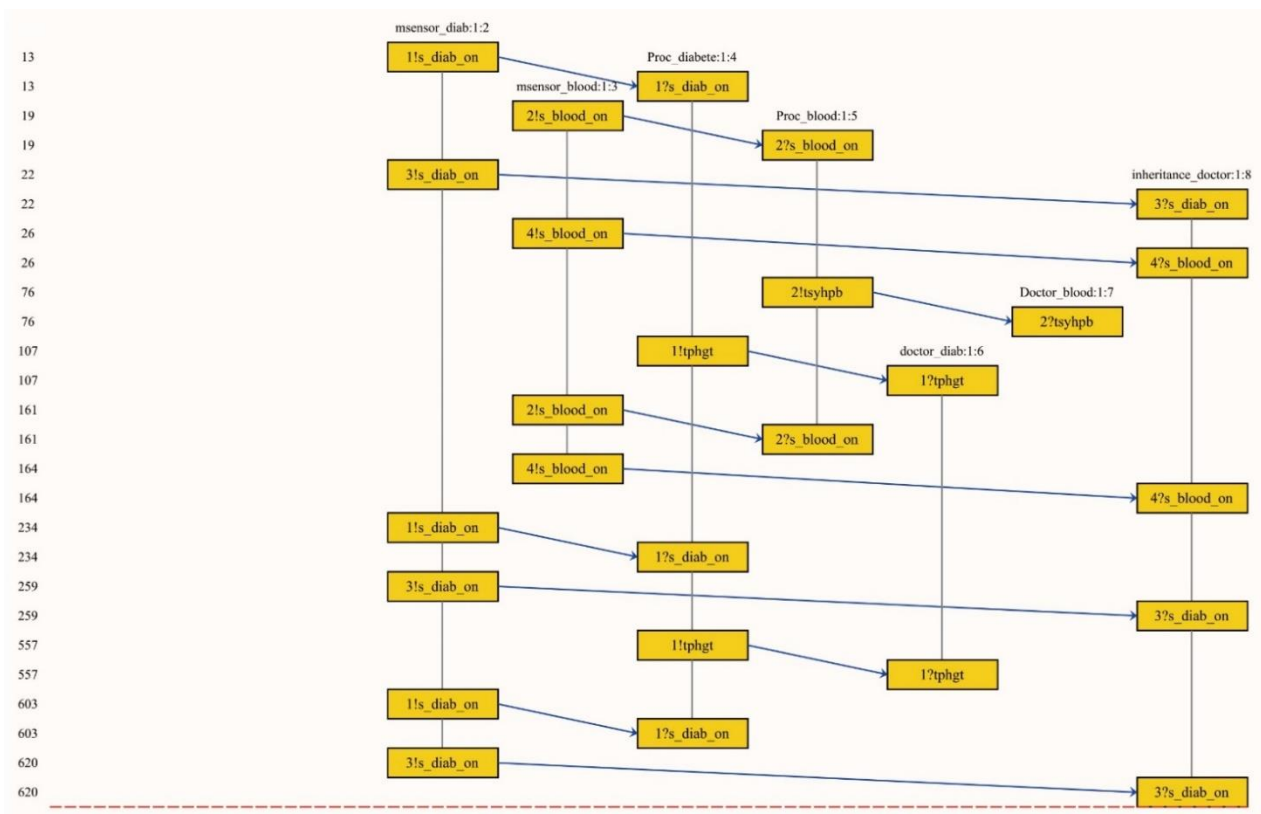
msensor_diab:1:2

Proc_diabete:1:4

msensor_blood:1:3

Proc_blood:1:5

inheritance_doctor:1:8

Doctor_blood:1:7

doctor_diab:1:6

13
1!s_diab_on

13
1?s_diab_on

19
2!s_blood_on

19
2?s_blood_on

22
3!s_diab_on

22
3?s_diab_on

26
4!s_blood_on

26
4?s_blood_on

76
2!tsyhpb

76
2?tsyhpb

107
1!tphgt

107
1?tphgt

161
2!s_blood_on

161
2?s_blood_on

164
4!s_blood_on

164
4?s_blood_on

234
1!s_diab_on

234
1?s_diab_on

259
3!s_diab_on

259
3?s_diab_on

557
1!tphgt

557
1?tphgt

603
1!s_diab_on

603
1?s_diab_on

620
3!s_diab_on

620
3?s_diab_on